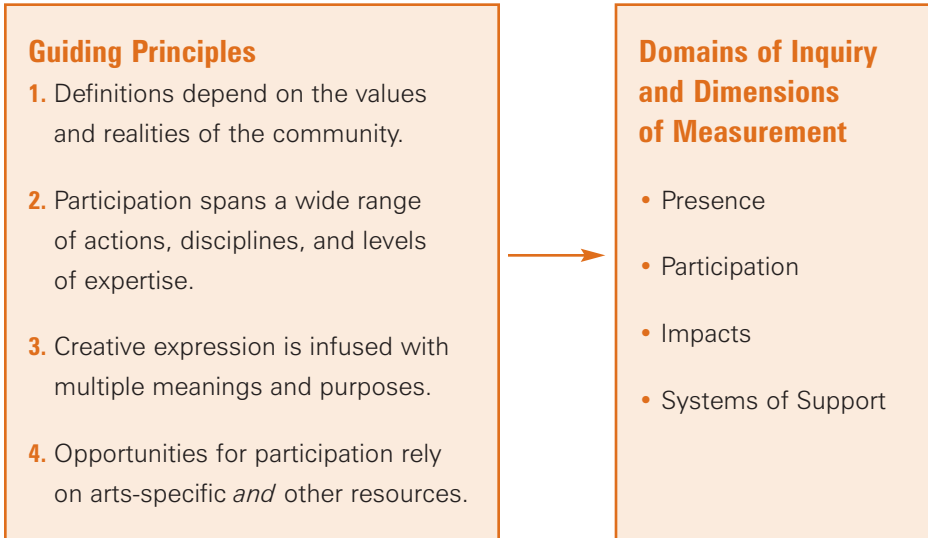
Guiding Principles

1. Definitions depend on the values and realities of the community.

2. Participation spans a wide range of actions, disciplines, and levels of expertise.

3. Creative expression is infused with multiple meanings and purposes.

4. Opportunities for participation rely on arts-specific *and* other resources.

Domains of Inquiry and Dimensions of Measurement

• Presence

• Participation

• Impacts

• Systems of Support